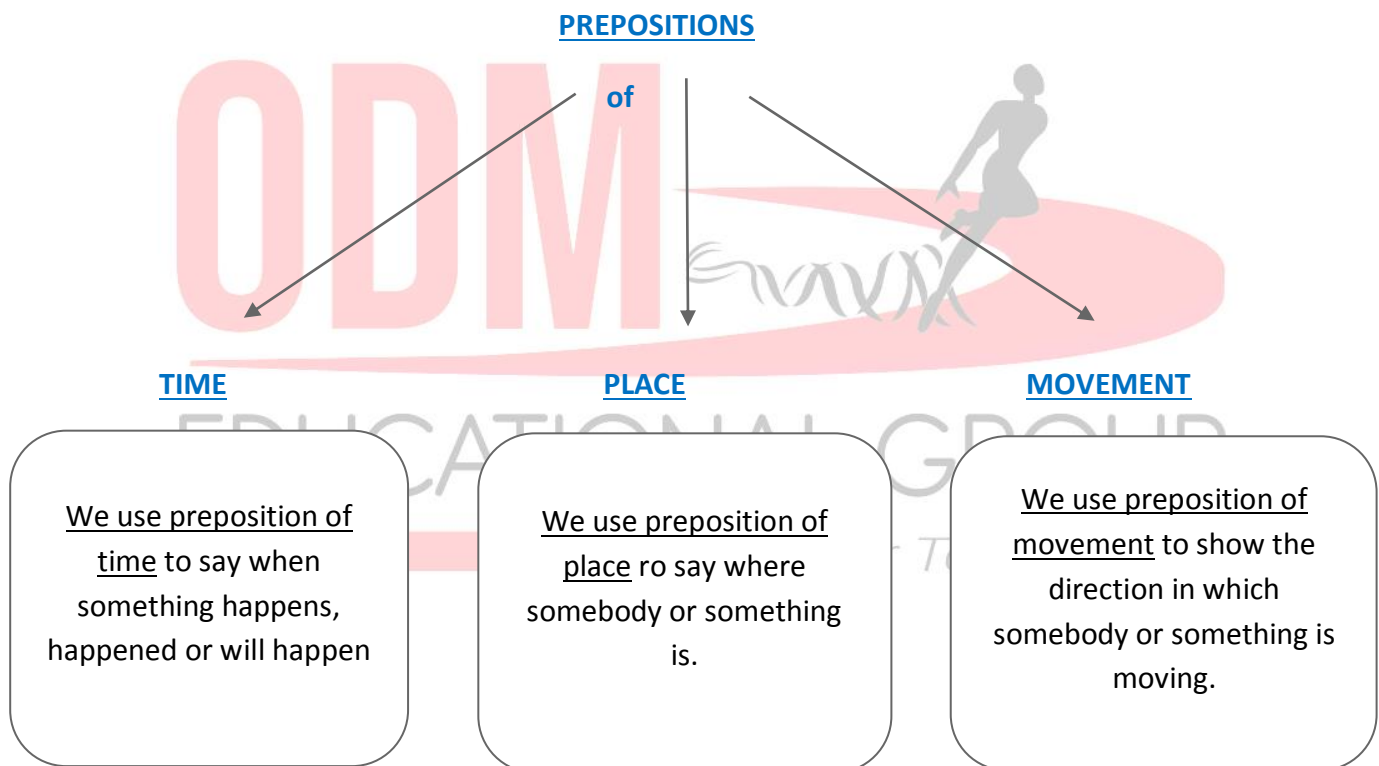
PREPOSITIONS

of

ODM EDUCATIONAL GROUP

TIME

We use preposition of time to say when something happens, happened or will happen

PLACE

We use preposition of place ro say where somebody or something is.

MOVEMENT

We use preposition of movement to show the direction in which somebody or something is moving.